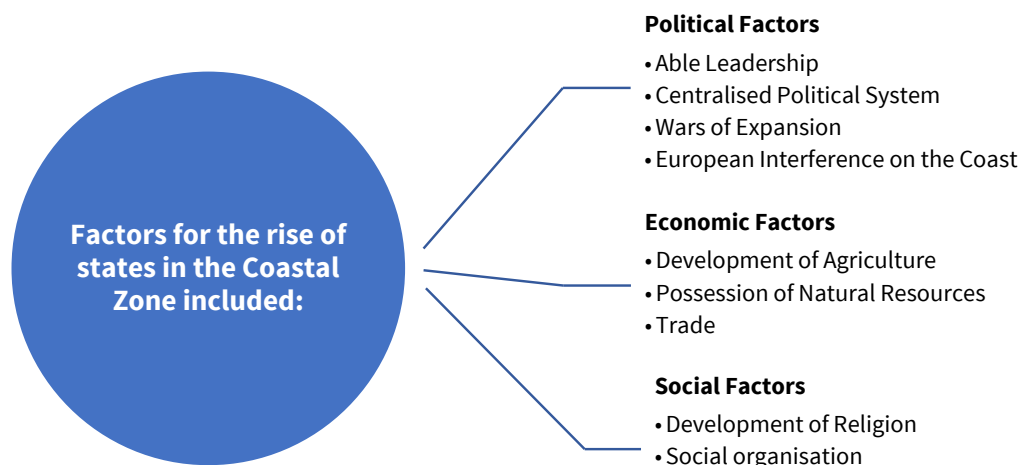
Factors for the rise of states in the Coastal Zone included:

Political Factors
• Able Leadership
• Centralised Political System
• Wars of Expansion
• European Interference on the Coast

Economic Factors
• Development of Agriculture
• Possession of Natural Resources
• Trade

Social Factors
• Development of Religion
• Social organisation